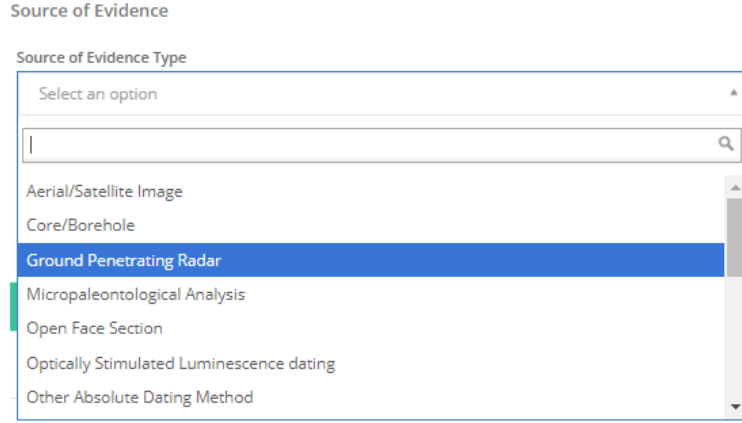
Source of Evidence

Source of Evidence Type

Select an option

Aerial/Satellite Image
Core/Borehole
Ground Penetrating Radar
Micropaleontological Analysis
Open Face Section
Optically Stimulated Luminescence dating
Other Absolute Dating Method